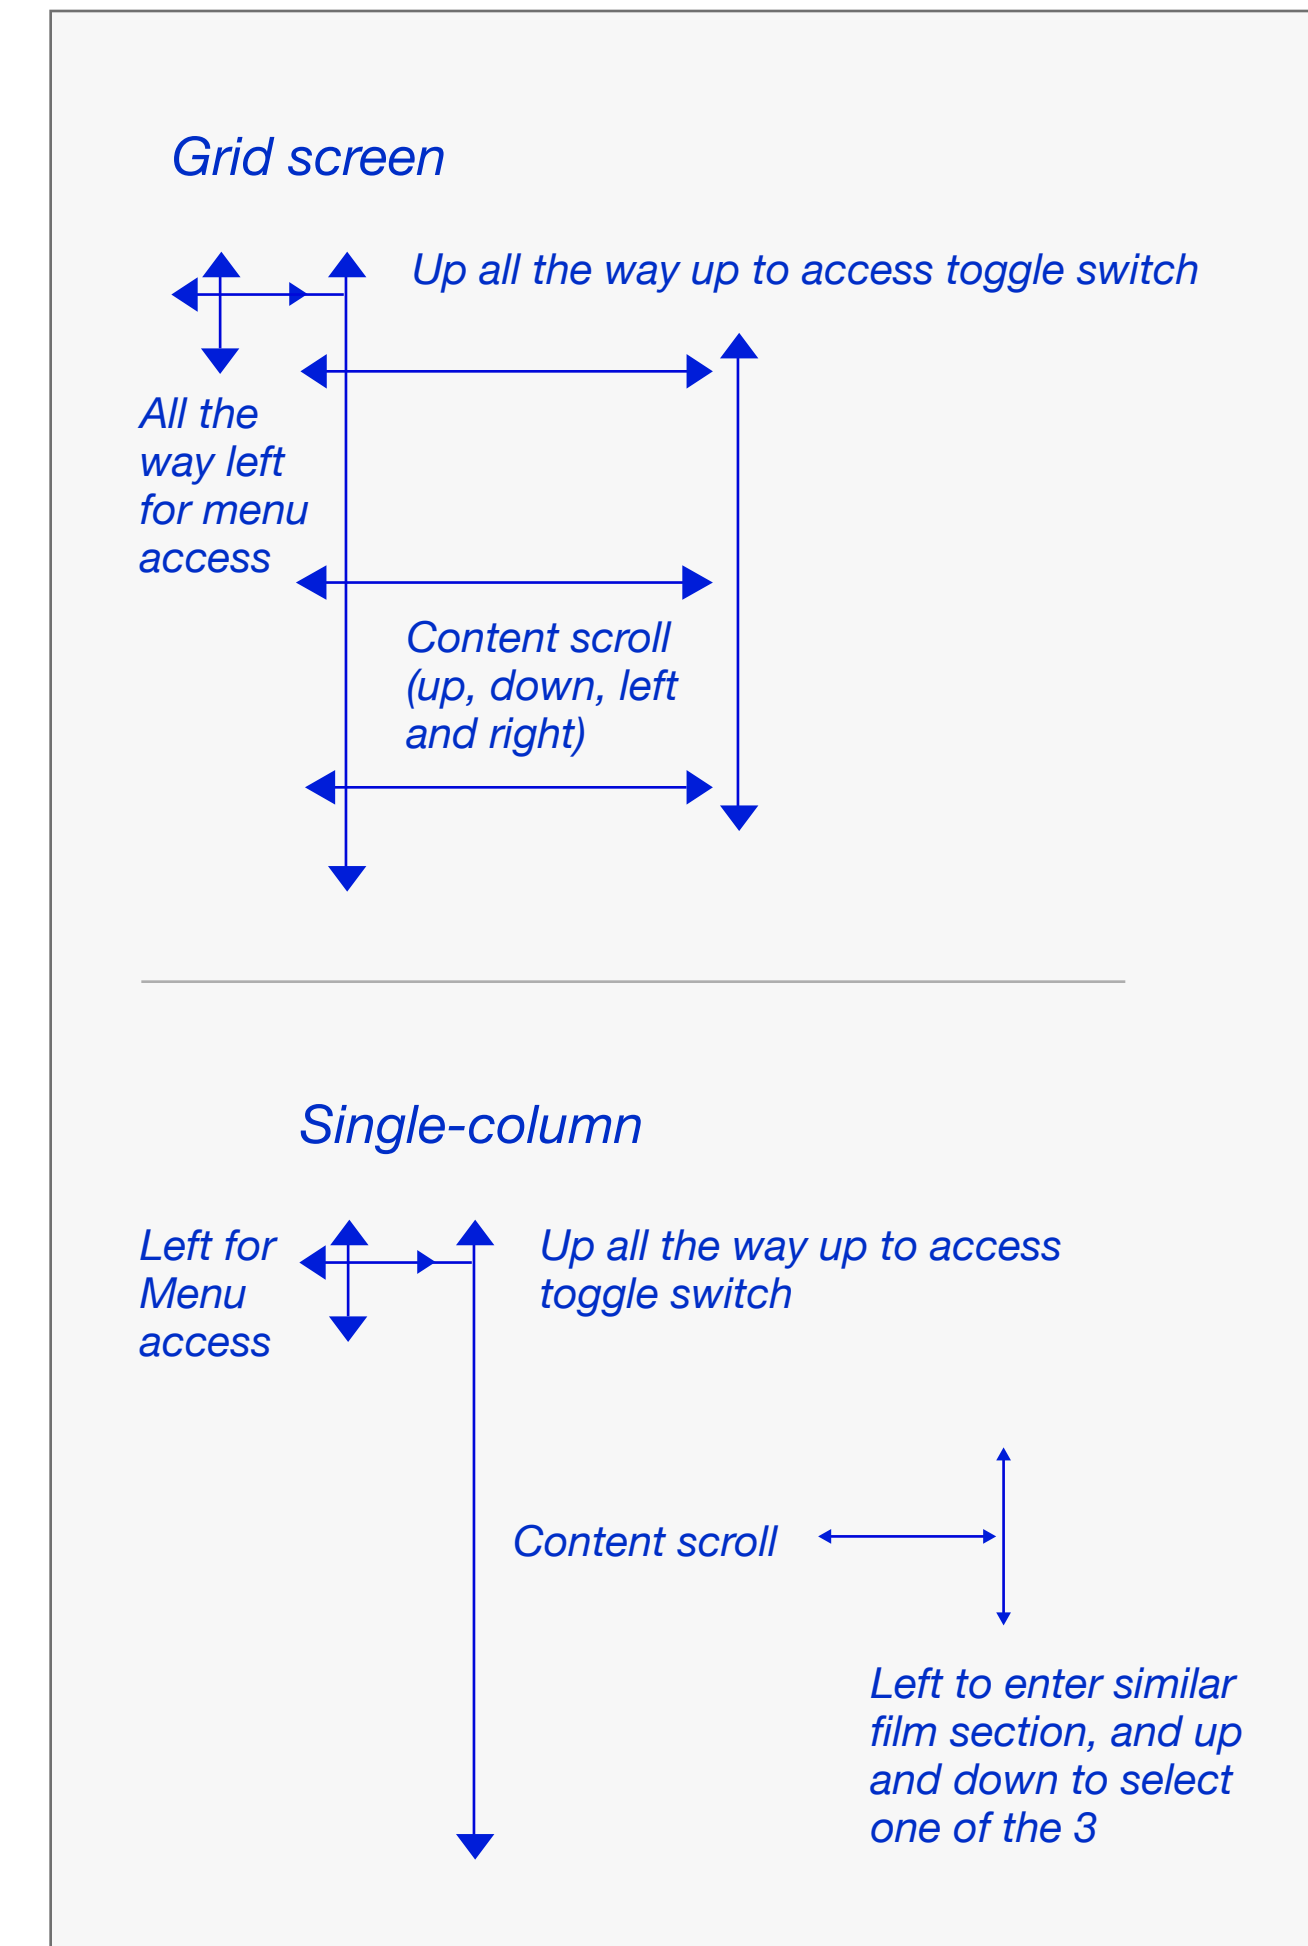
Grid screen

Up all the way up to access toggle switch

All the way left for menu access

Content scroll (up, down, left and right)

Single-column

Left for Menu access

Up all the way up to access toggle switch

Content scroll

Left to enter similar film section, and up and down to select one of the 3